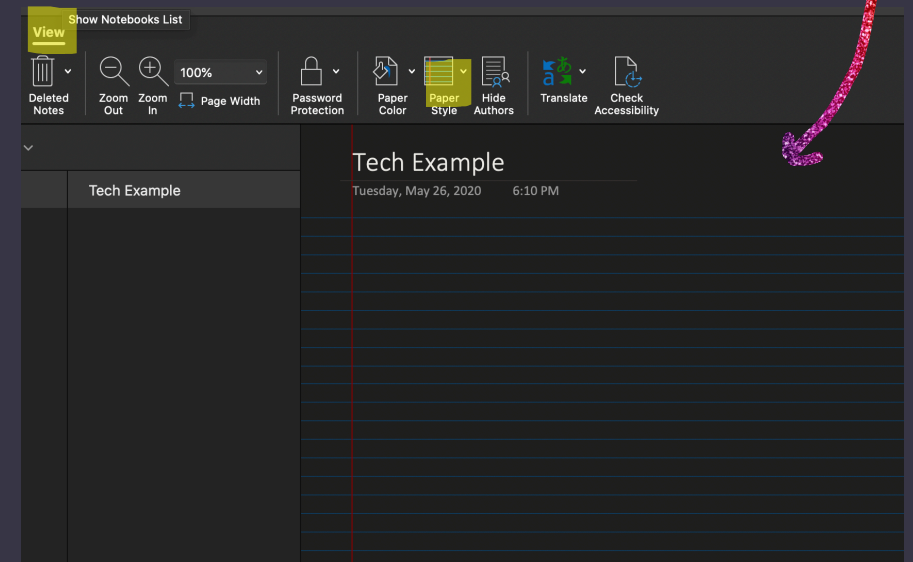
View

Show Notebooks List

Deleted Notes

Zoom Out

Zoom In

100%

Page Width

Password Protection

Paper Color

Paper Style

Hide Authors

Translate

Check Accessibility

Tech Example

Tech Example

Tuesday, May 26, 2020 6:10 PM